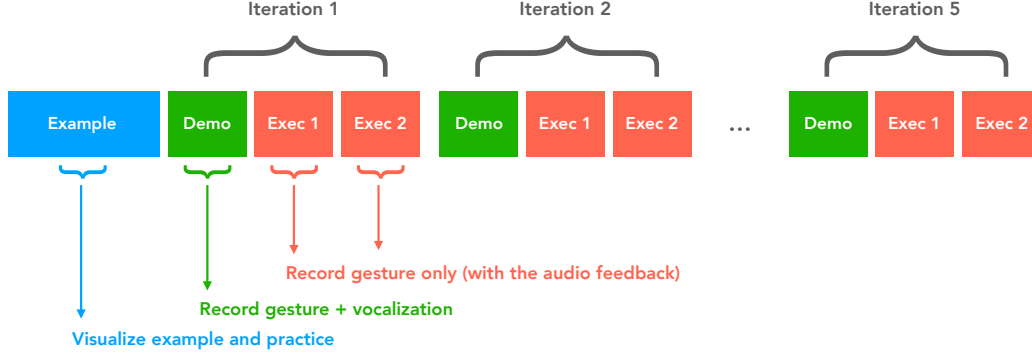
Iteration 1

Iteration 2

Iteration 5

Example

Demo

Exec 1

Exec 2

Demo

Exec 1

Exec 2

...

Demo

Exec 1

Exec 2

Record gesture only (with the audio feedback)

Record gesture + vocalization

Visualize example and practice